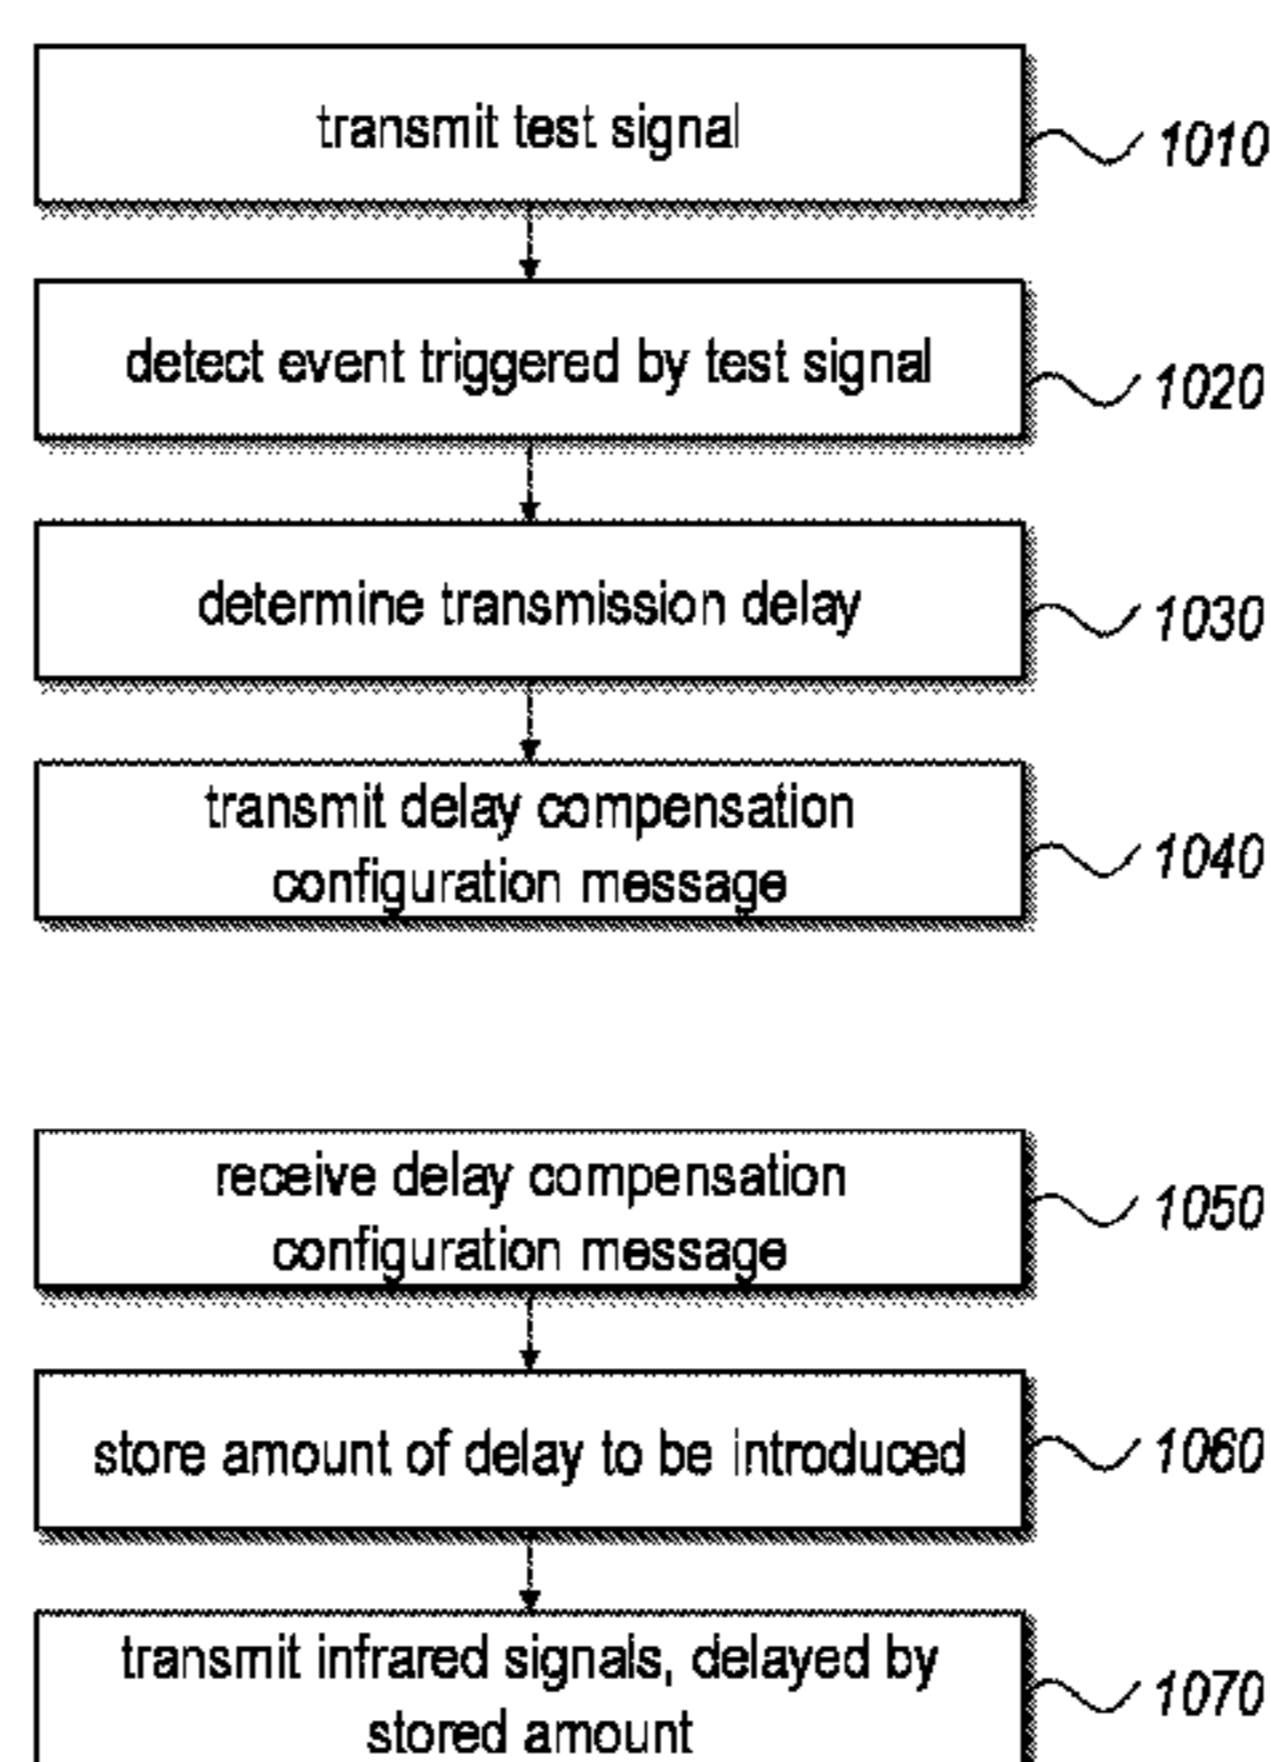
transmit test signal
1010

detect event triggered by test signal
1020

determine transmission delay
1030

transmit delay compensation configuration message
1040

receive delay compensation configuration message
1050

store amount of delay to be introduced
1060

transmit infrared signals, delayed by stored amount
1070